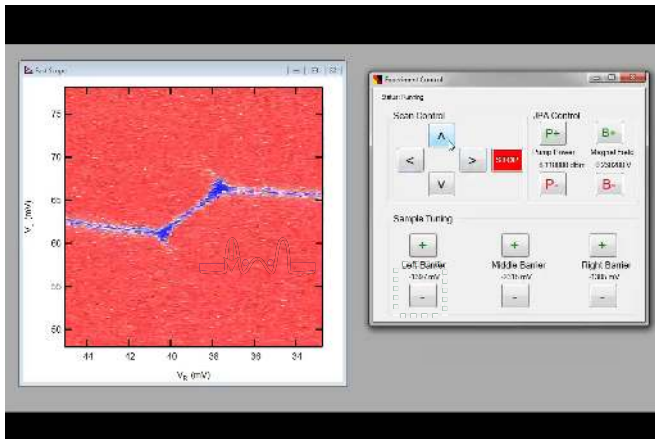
Scan Graph

75

70

65

60

55

50

44 42 40 38 36 34

$V_R$ (mV)

$V_L$ (mV)

Experiment Control

Status: Running

Scan Control

^

<

>

STOP

v

JPA Control

P+

B+

Pump Power

Magnet Field

-8.110000 dbm

0.530000 V

P-

B-

Sample Tuning

+

Left Barrier

-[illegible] mV

-

+

Middle Barrier

-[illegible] mV

-

+

Right Barrier

-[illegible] mV

-